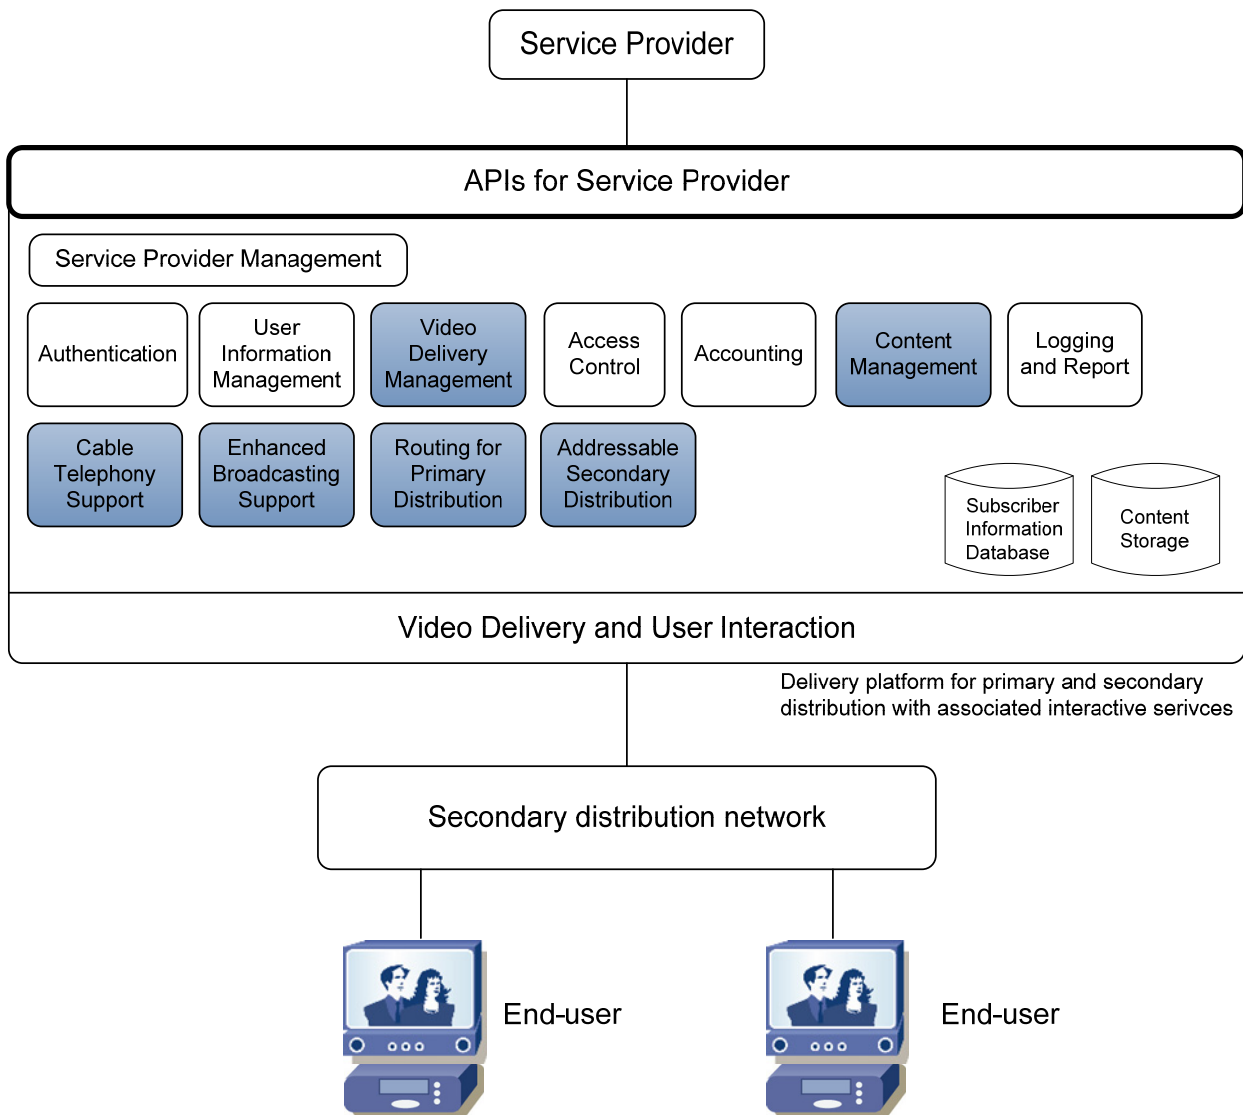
Service Provider

APIs for Service Provider

Service Provider Management

Authentication

User Information Management

Video Delivery Management

Access Control

Accounting

Content Management

Logging and Report

Cable Telephony Support

Enhanced Broadcasting Support

Routing for Primary Distribution

Addressable Secondary Distribution

Subscriber Information Database

Content Storage

Video Delivery and User Interaction

Delivery platform for primary and secondary distribution with associated interactive serivces

Secondary distribution network

End-user

End-user